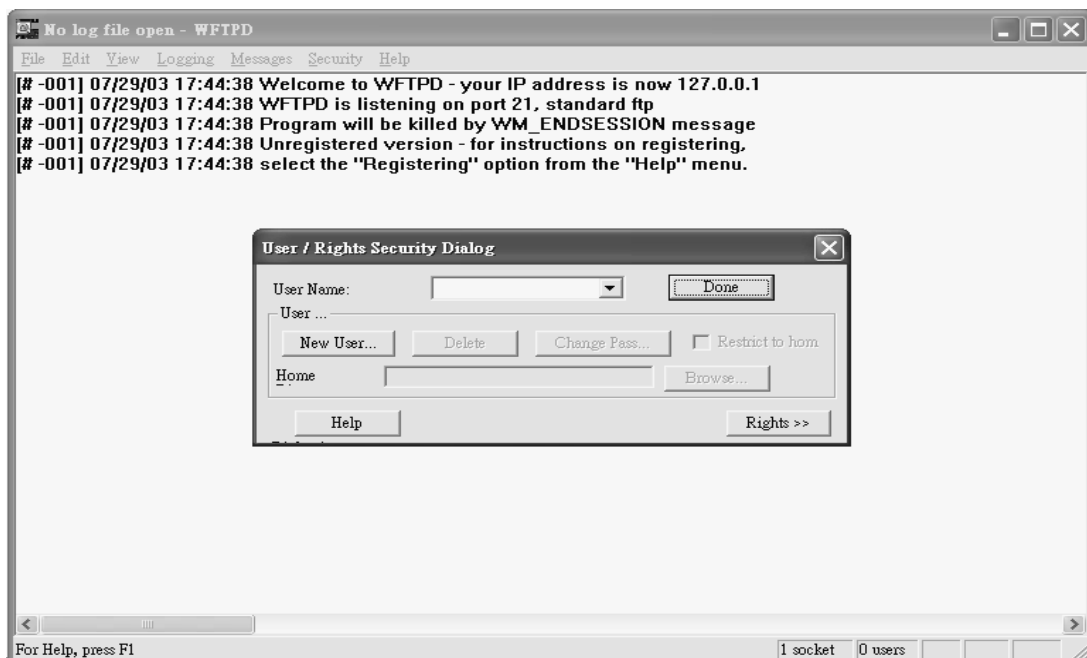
No log file open - WFTPD

File Edit View Logging Messages Security Help

[# -001] 07/29/03 17:44:38 Welcome to WFTPD - your IP address is now 127.0.0.1
[# -001] 07/29/03 17:44:38 WFTPD is listening on port 21, standard ftp
[# -001] 07/29/03 17:44:38 Program will be killed by WM_ENDSESSION message
[# -001] 07/29/03 17:44:38 Unregistered version - for instructions on registering,
[# -001] 07/29/03 17:44:38 select the "Registering" option from the "Help" menu.

User / Rights Security Dialog

User Name:

Done

User ...

New User...

Delete

Change Pass...

Restrict to hom

Home

Browse...

Help

Rights >>

For Help, press F1

1 socket

0 users